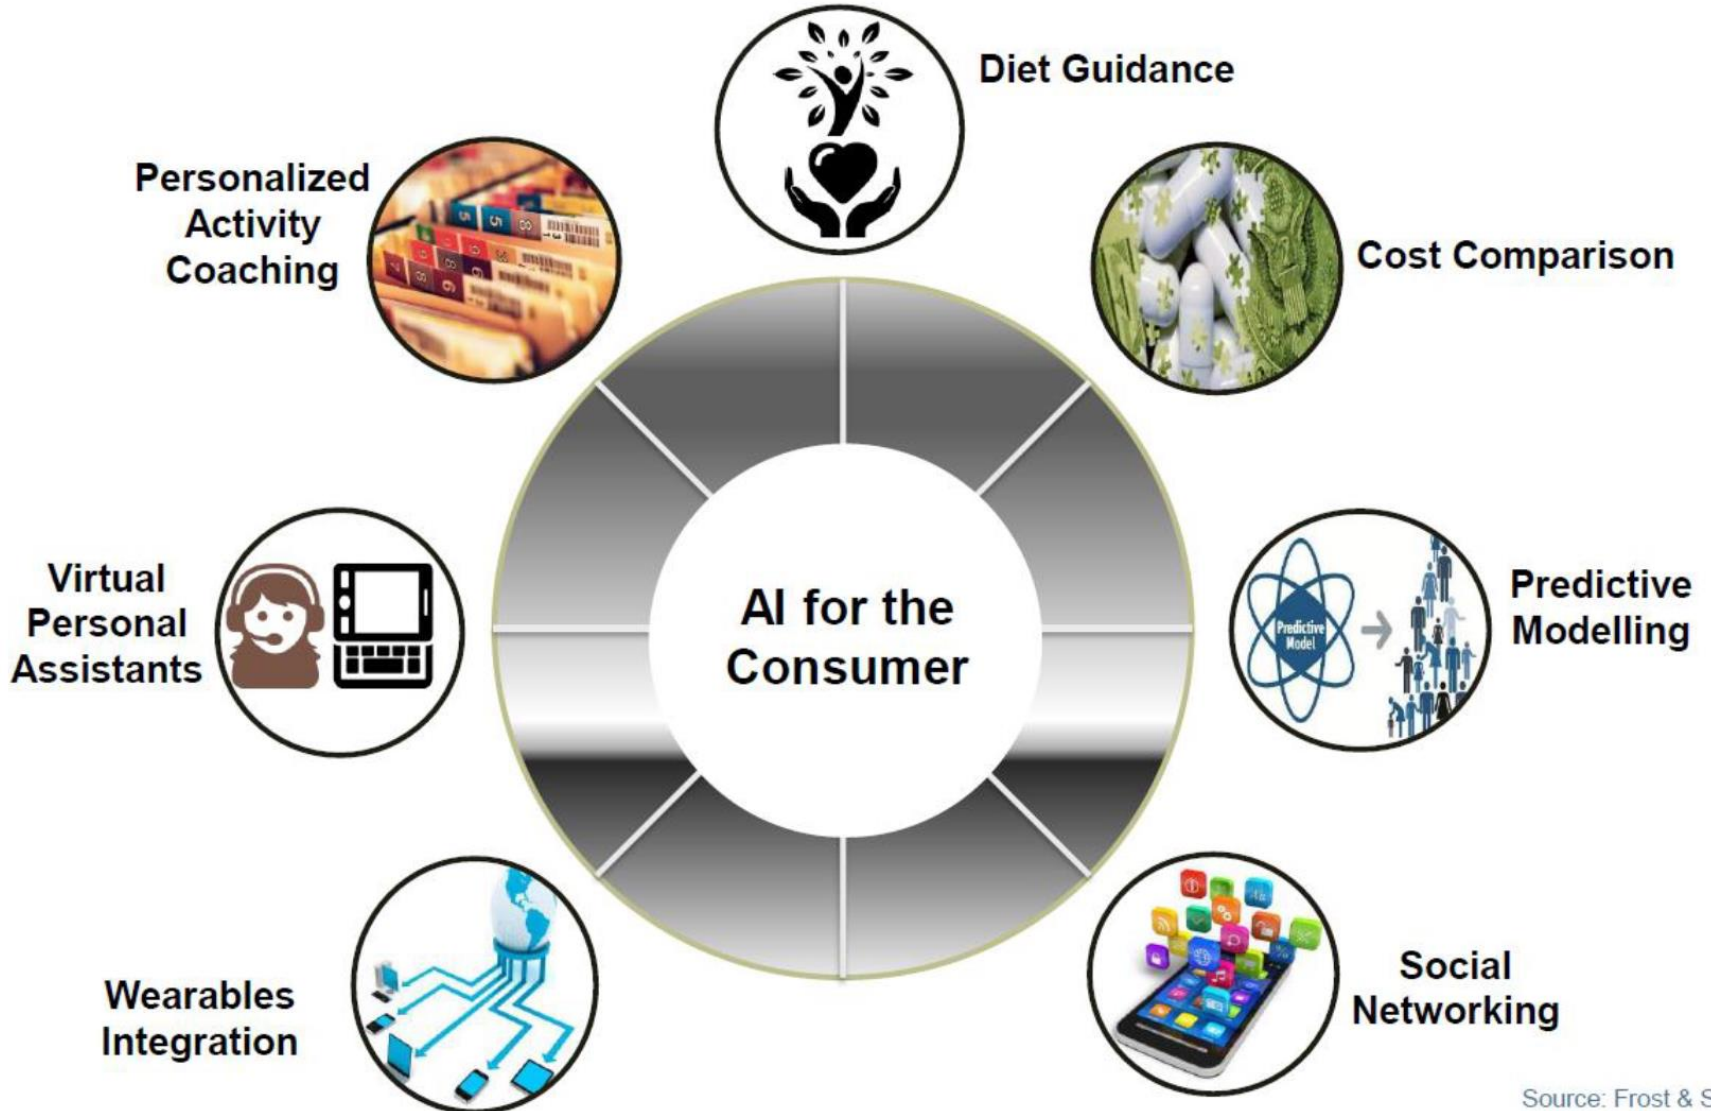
Diet Guidance

Personalized Activity Coaching

Cost Comparison

AI for the Consumer

Virtual Personal Assistants

Predictive Model

Predictive Modelling

Wearables Integration

Social Networking

Source: Frost & S